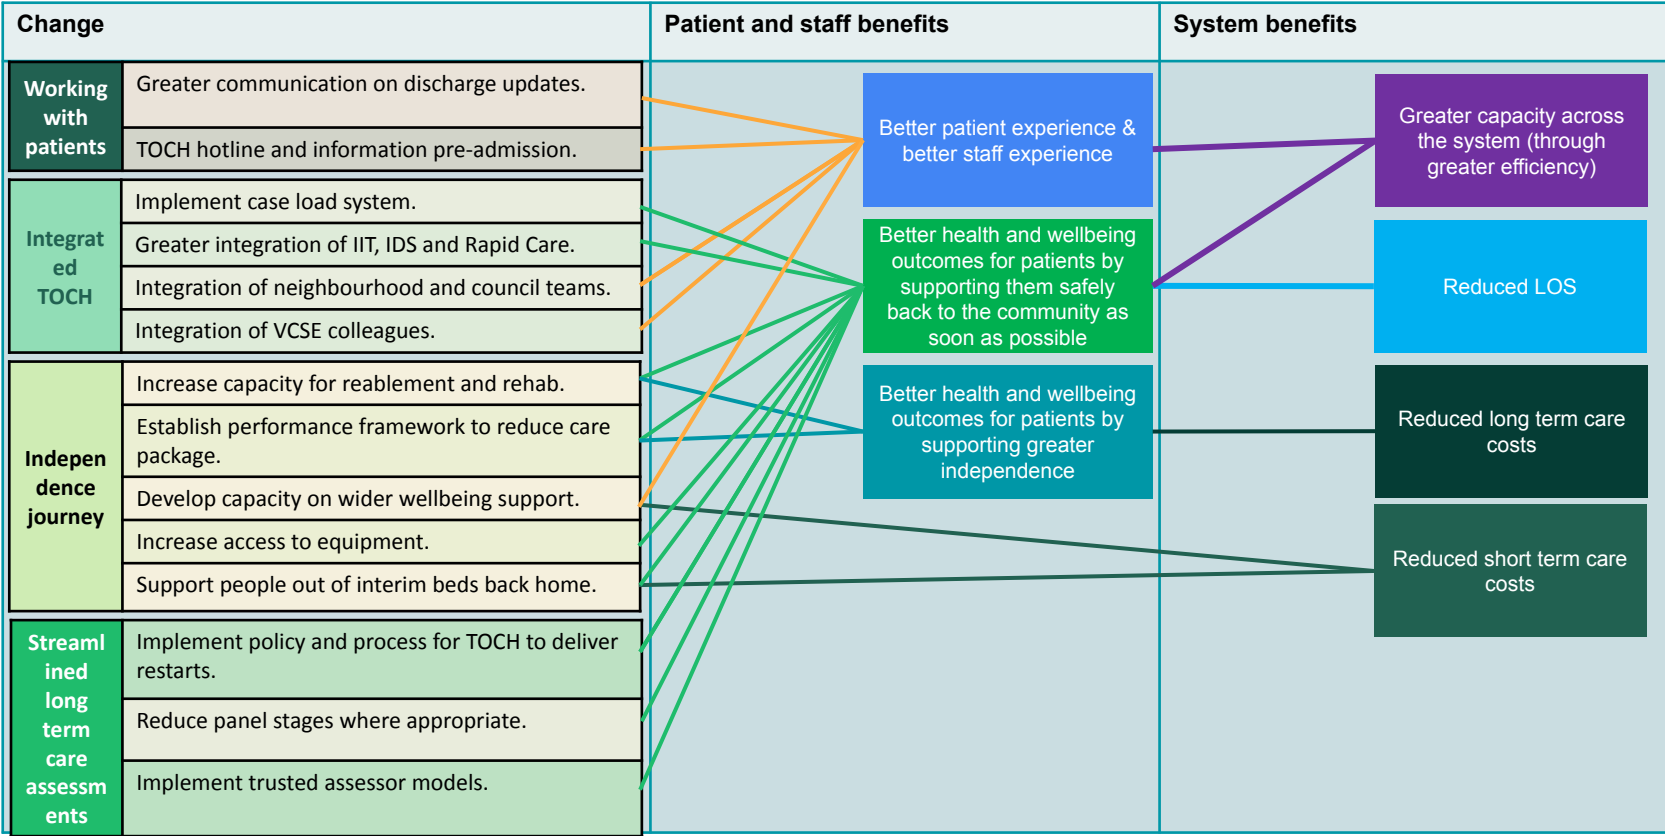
Change

Patient and staff benefits

System benefits

Working with patients

Greater communication on discharge updates.

TOCH hotline and information pre-admission.

Integrated TOCH

Implement case load system.

Greater integration of IIT, IDS and Rapid Care.

Integration of neighbourhood and council teams.

Integration of VCSE colleagues.

Independence journey

Increase capacity for reablement and rehab.

Establish performance framework to reduce care package.

Develop capacity on wider wellbeing support.

Increase access to equipment.

Support people out of interim beds back home.

Streamlined long term care assessments

Implement policy and process for TOCH to deliver restarts.

Reduce panel stages where appropriate.

Implement trusted assessor models.

Better patient experience & better staff experience

Better health and wellbeing outcomes for patients by supporting them safely back to the community as soon as possible

Better health and wellbeing outcomes for patients by supporting greater independence

Greater capacity across the system (through greater efficiency)

Reduced LOS

Reduced long term care costs

Reduced short term care costs